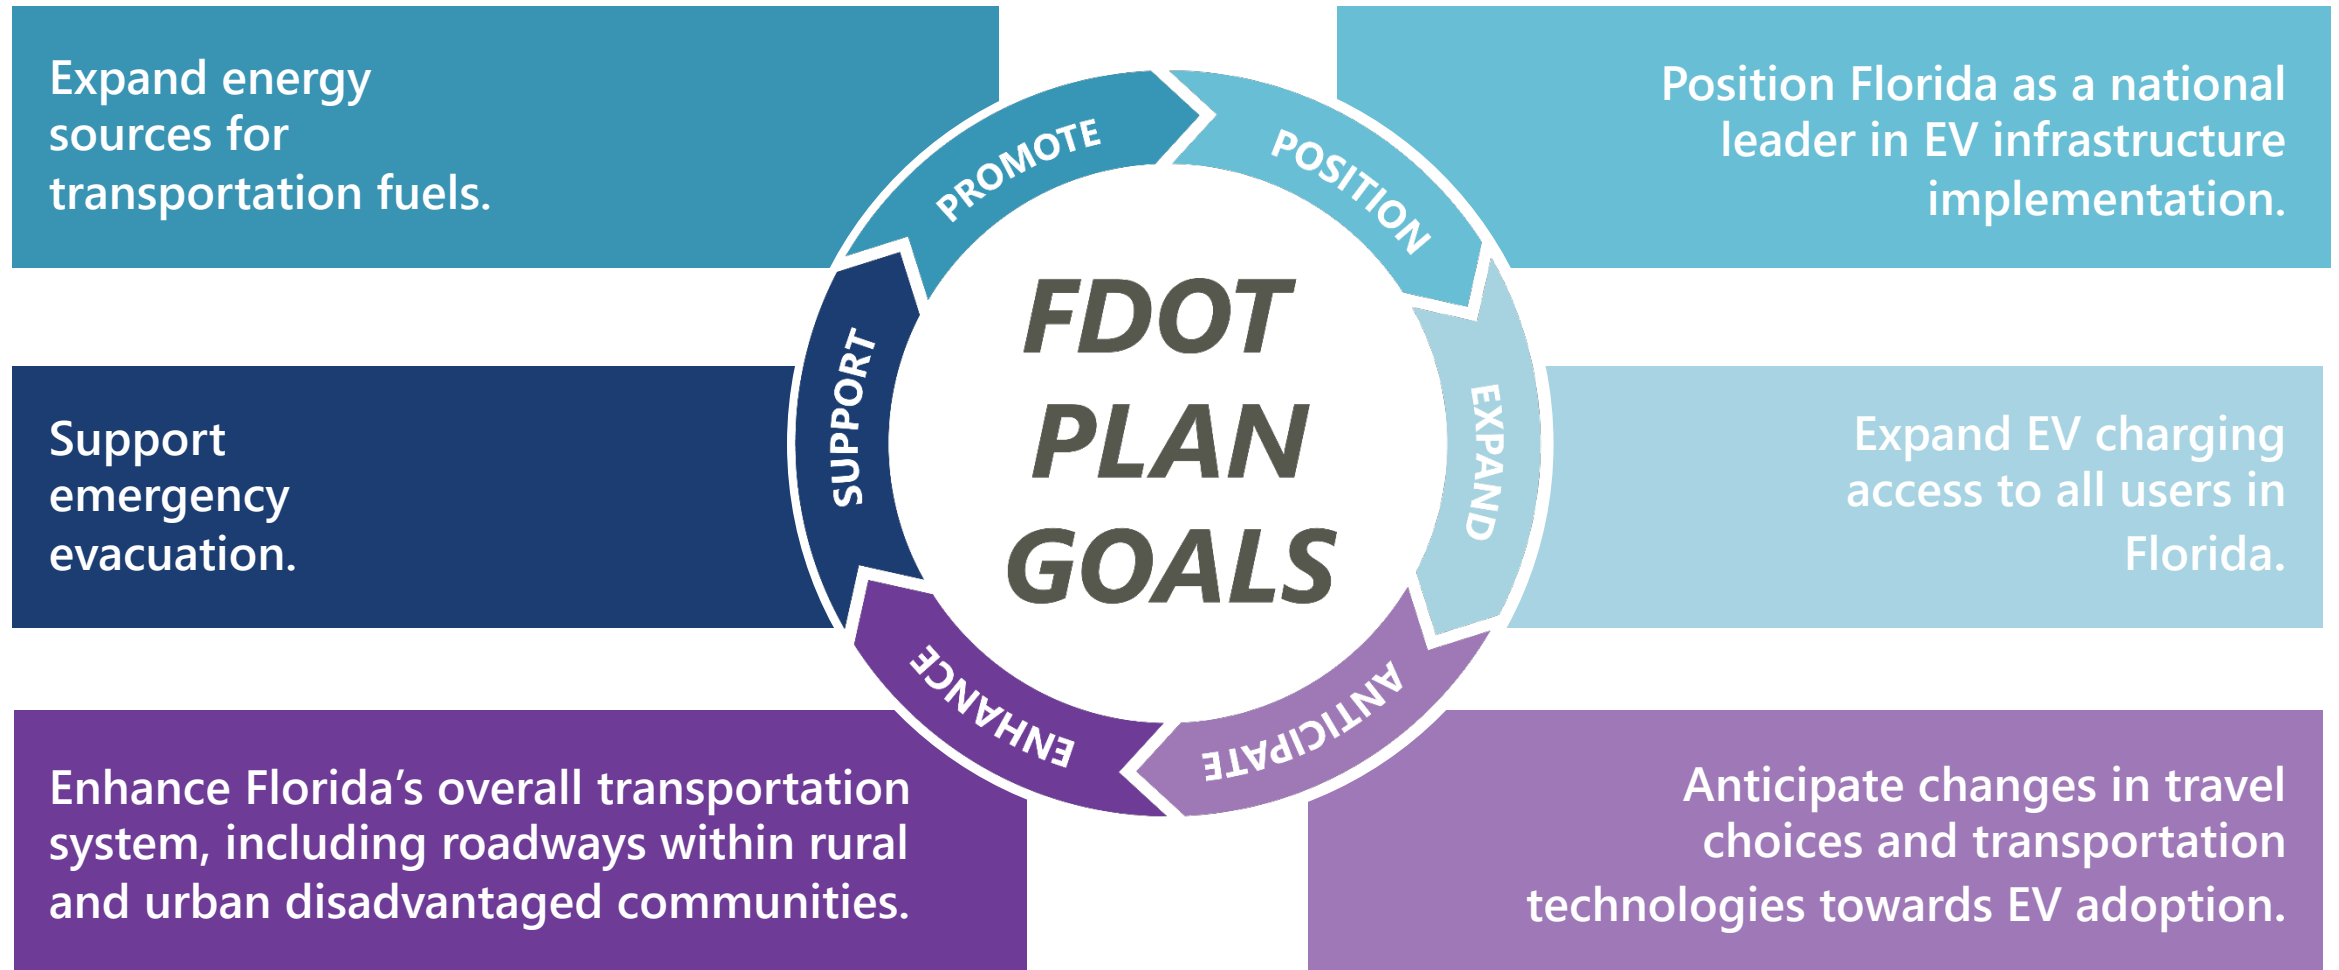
Expand energy sources for transportation fuels.

PROMOTE

POSITION

Position Florida as a national leader in EV infrastructure implementation.

FDOT PLAN GOALS

Support emergency evacuation.

SUPPORT

EXPAND

Expand EV charging access to all users in Florida.

ENHANCE

ANTICIPATE

Enhance Florida’s overall transportation system, including roadways within rural and urban disadvantaged communities.

Anticipate changes in travel choices and transportation technologies towards EV adoption.